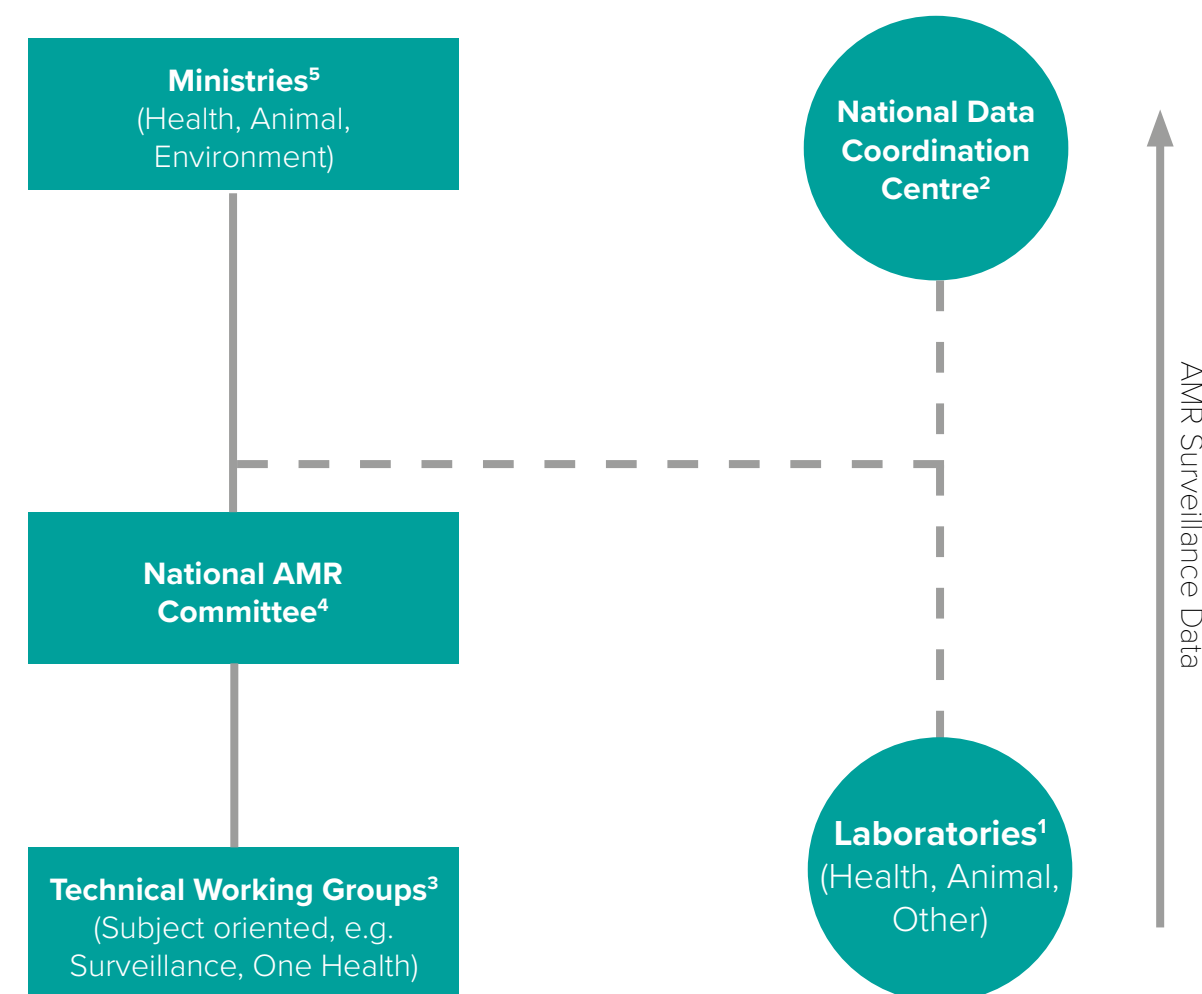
Ministries$^5$
(Health, Animal, Environment)

National Data Coordination Centre$^2$

AMR Surveillance Data

National AMR Committee$^4$

Technical Working Groups$^3$
(Subject oriented, e.g. Surveillance, One Health)

Laboratories$^1$
(Health, Animal, Other)